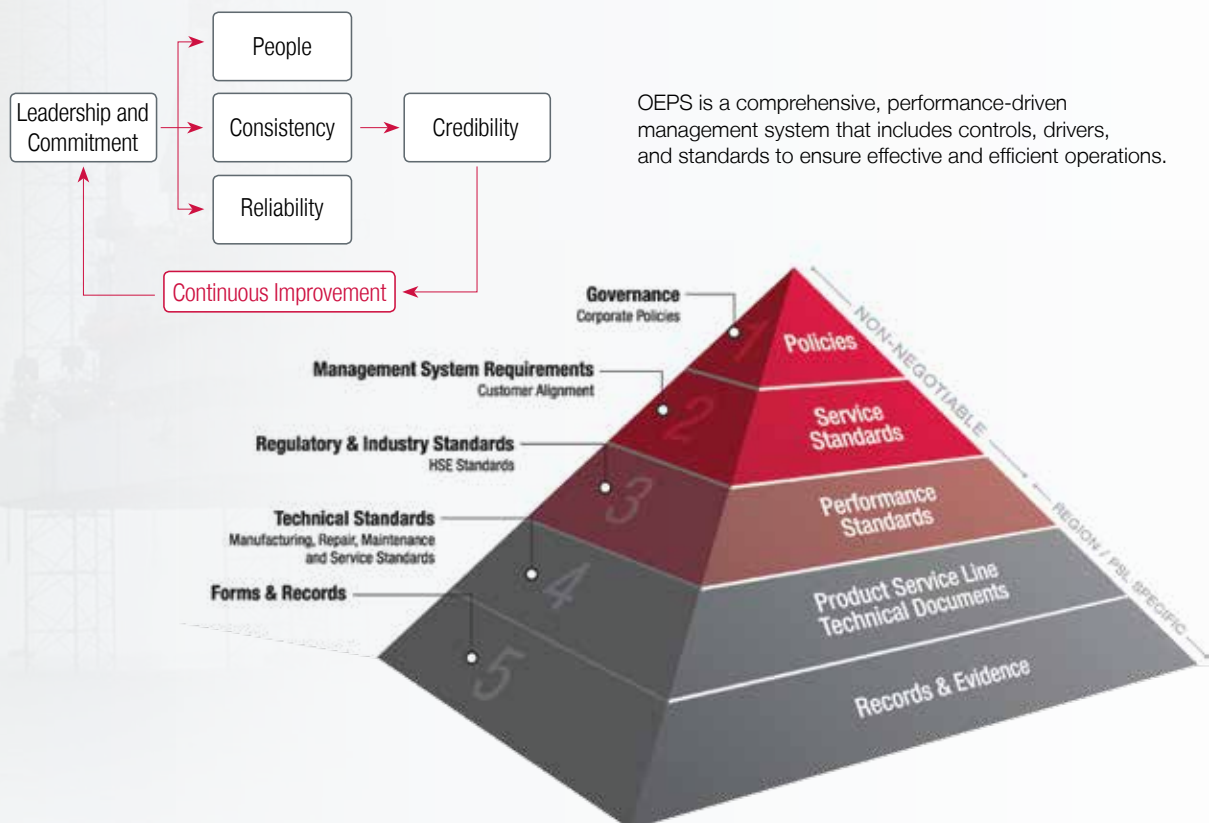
Leadership and Commitment

People

Consistency

Reliability

Credibility

Continuous Improvement

OEPS is a comprehensive, performance-driven management system that includes controls, drivers, and standards to ensure effective and efficient operations.

Governance
Corporate Policies

Management System Requirements
Customer Alignment

Regulatory & Industry Standards
HSE Standards

Technical Standards
Manufacturing, Repair, Maintenance and Service Standards

Forms & Records

1 Policies

2 Service Standards

3 Performance Standards

4 Product Service Line Technical Documents

5 Records & Evidence

NON-NEGOTIABLE

REGION / PSL SPECIFIC